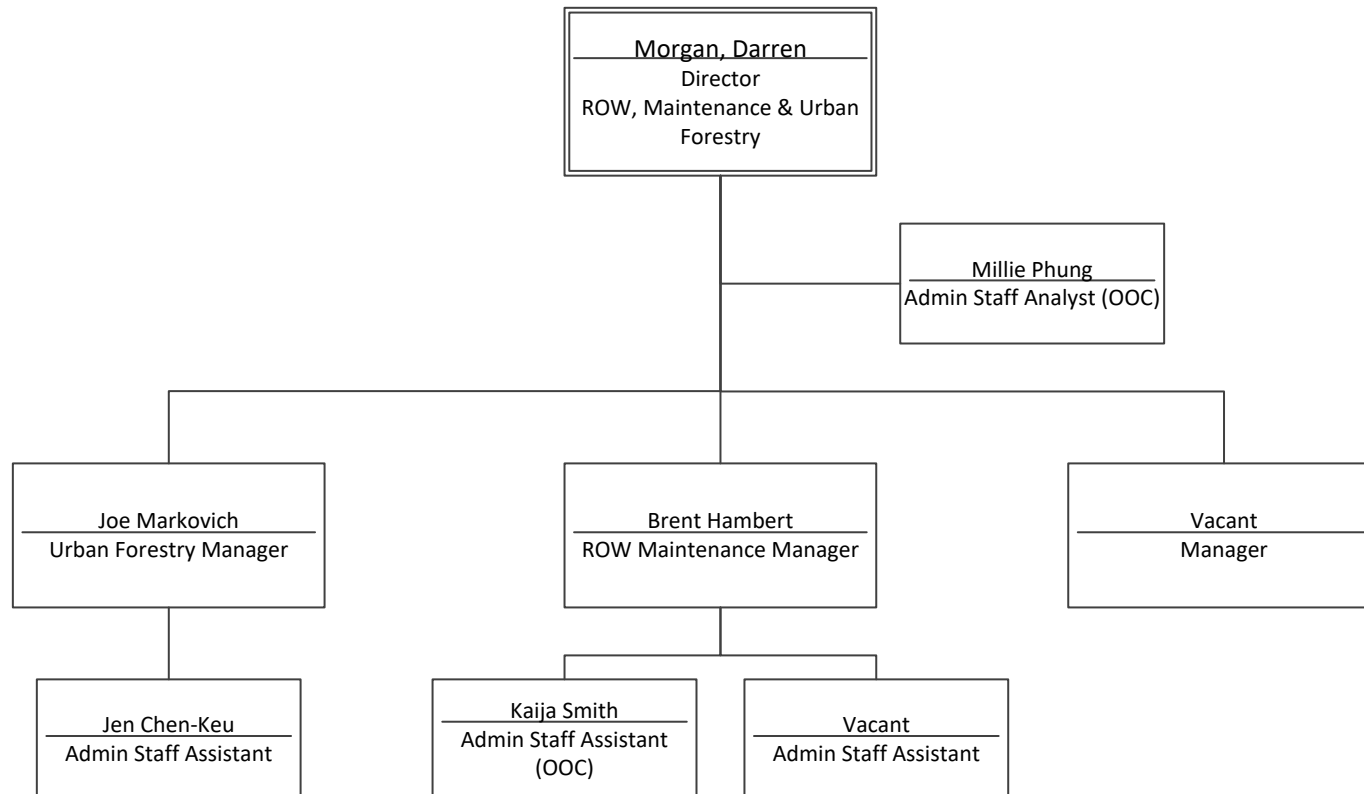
Morgan, Darren
Director
ROW, Maintenance & Urban Forestry

Millie Phung
Admin Staff Analyst (OOC)

Joe Markovich
Urban Forestry Manager

Brent Hambert
ROW Maintenance Manager

Vacant
Manager

Jen Chen-Keu
Admin Staff Assistant

Kaija Smith
Admin Staff Assistant (OOC)

Vacant
Admin Staff Assistant